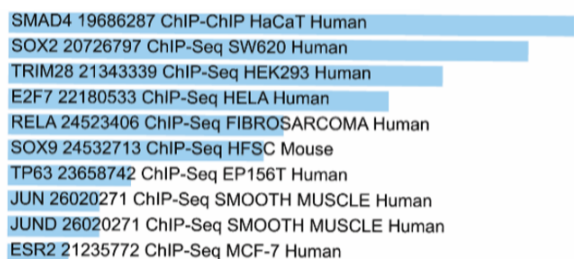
SMAD4 19686287 ChIP-ChIP HaCaT Human
SOX2 20726797 ChIP-Seq SW620 Human
TRIM28 21343339 ChIP-Seq HEK293 Human
E2F7 22180533 ChIP-Seq HELA Human
RELA 24523406 ChIP-Seq FIBROSARCOMA Human
SOX9 24532713 ChIP-Seq HFSC Mouse
TP63 23658742 ChIP-Seq EP156T Human
JUN 26020271 ChIP-Seq SMOOTH MUSCLE Human
JUND 26020271 ChIP-Seq SMOOTH MUSCLE Human
ESR2 21235772 ChIP-Seq MCF-7 Human